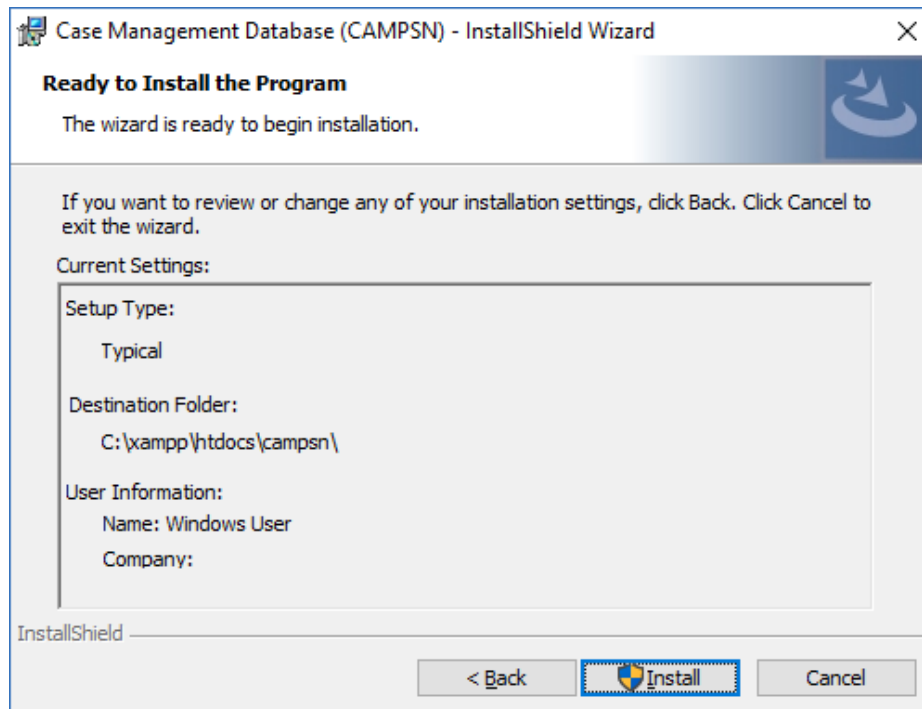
Case Management Database (CAMPSN) - InstallShield Wizard

Ready to Install the Program

The wizard is ready to begin installation.

If you want to review or change any of your installation settings, click Back. Click Cancel to exit the wizard.

Current Settings:

Setup Type:

Typical

Destination Folder:

C:\xampp\htdocs\campsn\

User Information:

Name: Windows User

Company:

InstallShield

< Back

Install

Cancel